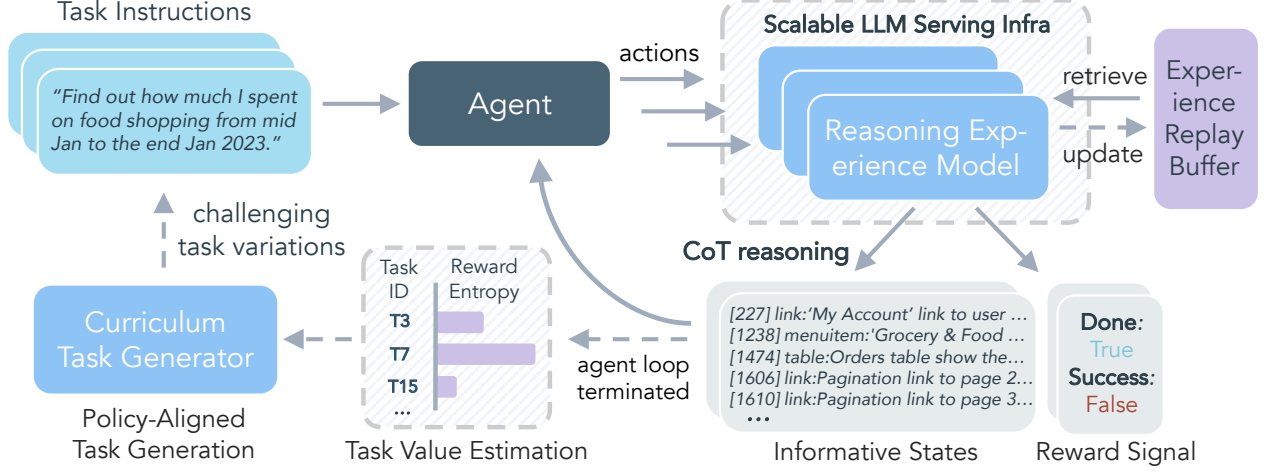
Task Instructions

"Find out how much I spent on food shopping from mid Jan to the end Jan 2023."

Agent

actions

Scalable LLM Serving Infra

Reasoning Experience Model

retrieve

update

Experience Replay Buffer

challenging task variations

CoT reasoning

| Task ID | Reward Entropy |
|---|---|
| T3 | |
| T7 | |
| T15 | |
| ... | |

Curriculum Task Generator

Policy-Aligned Task Generation

Task Value Estimation

agent loop terminated

[227] link:'My Account' link to user …
[1238] menuitem:'Grocery & Food …
[1474] table:Orders table show the…
[1606] link:Pagination link to page 2…
[1610] link:Pagination link to page 3…
…

Informative States

Done: True
Success: False

Reward Signal